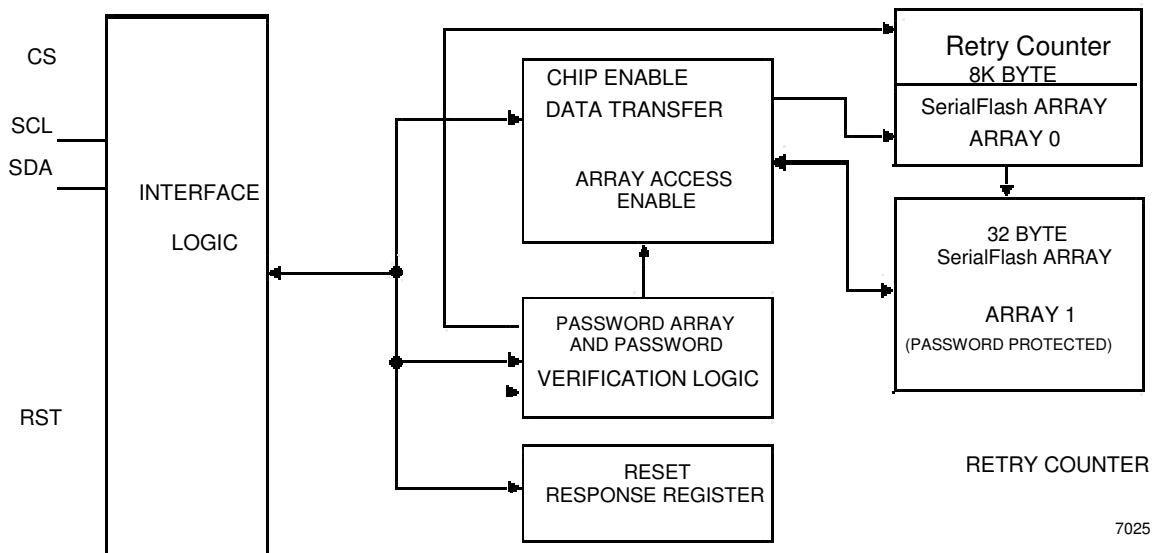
CS

SCL

SDA

INTERFACE

LOGIC

RST

CHIP ENABLE

DATA TRANSFER

ARRAY ACCESS ENABLE

PASSWORD ARRAY AND PASSWORD

VERIFICATION LOGIC

RESET RESPONSE REGISTER

Retry Counter

8K BYTE

SerialFlash ARRAY

ARRAY 0

32 BYTE SerialFlash ARRAY

ARRAY 1

(PASSWORD PROTECTED)

RETRY COUNTER

7025